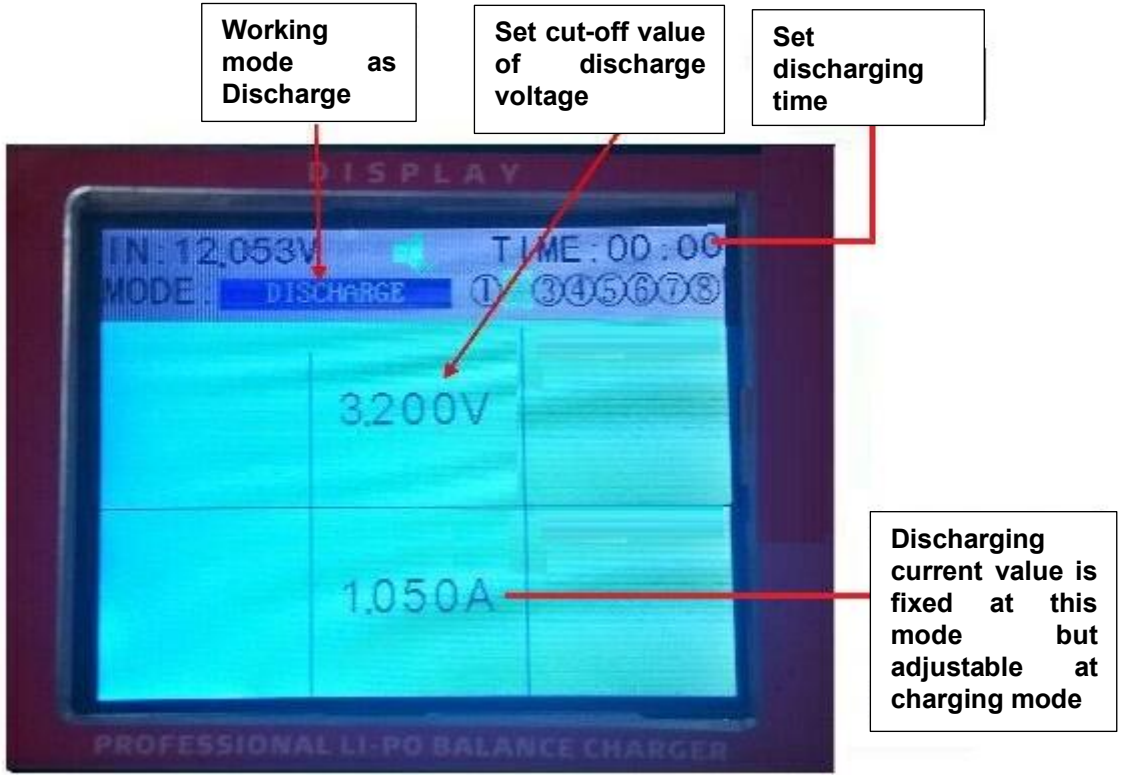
Working mode as Discharge

Set cut-off value of discharge voltage

Set discharging time

DISPLAY

IN:12.053V

TIME:00:00

MODE: DISCHARGE ① ③④⑤⑥⑦⑧

3.200V

1.050A

Discharging current value is fixed at this mode but adjustable at charging mode

PROFESSIONAL LI-PO BALANCE CHARGER